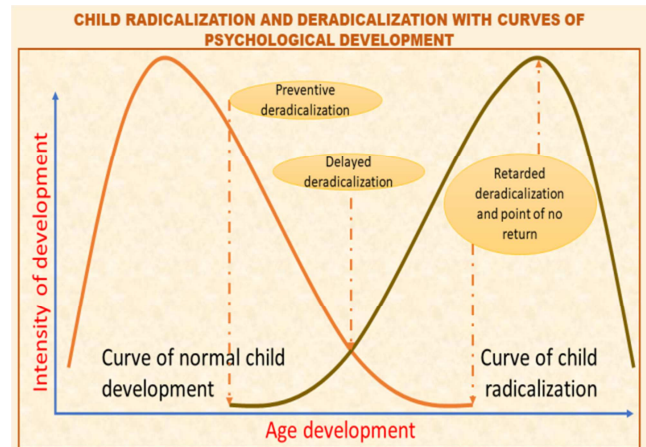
CHILD RADICALIZATION AND DERADICALIZATION WITH CURVES OF PSYCHOLOGICAL DEVELOPMENT

Preventive deradicalization

Delayed deradicalization

Retarded deradicalization and point of no return

Intensity of development

Curve of normal child development

Curve of child radicalization

Age development